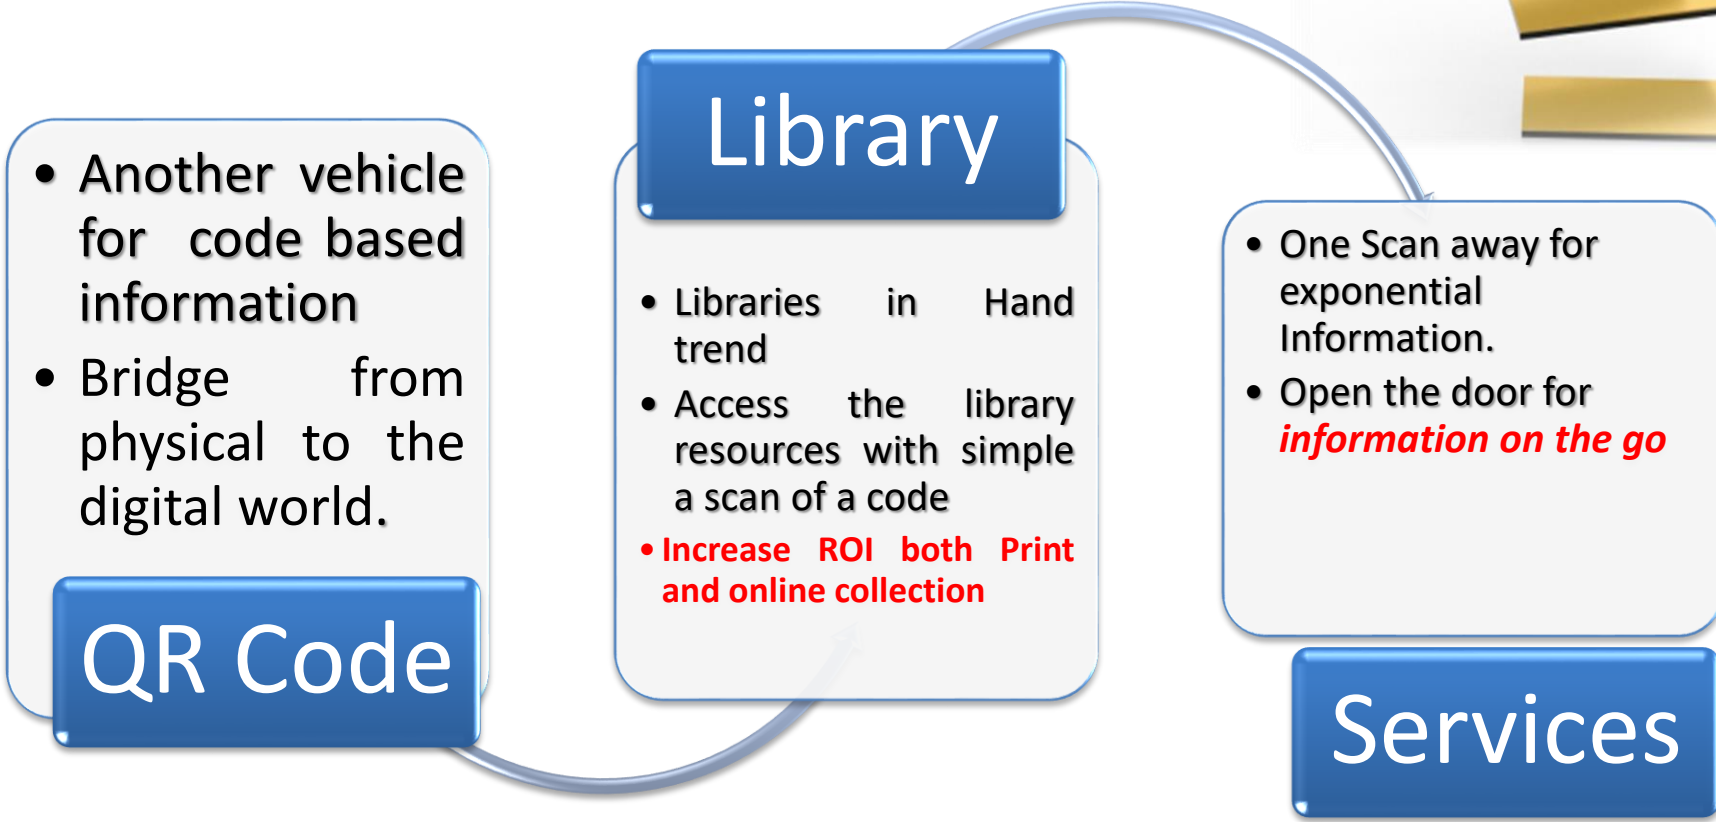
- Another vehicle for code based information
- Bridge from physical to the digital world.

QR Code

Library

- Libraries in Hand trend
- Access the library resources with simple a scan of a code
- Increase ROI both Print and online collection

- One Scan away for exponential Information.
- Open the door for *information on the go*

Services